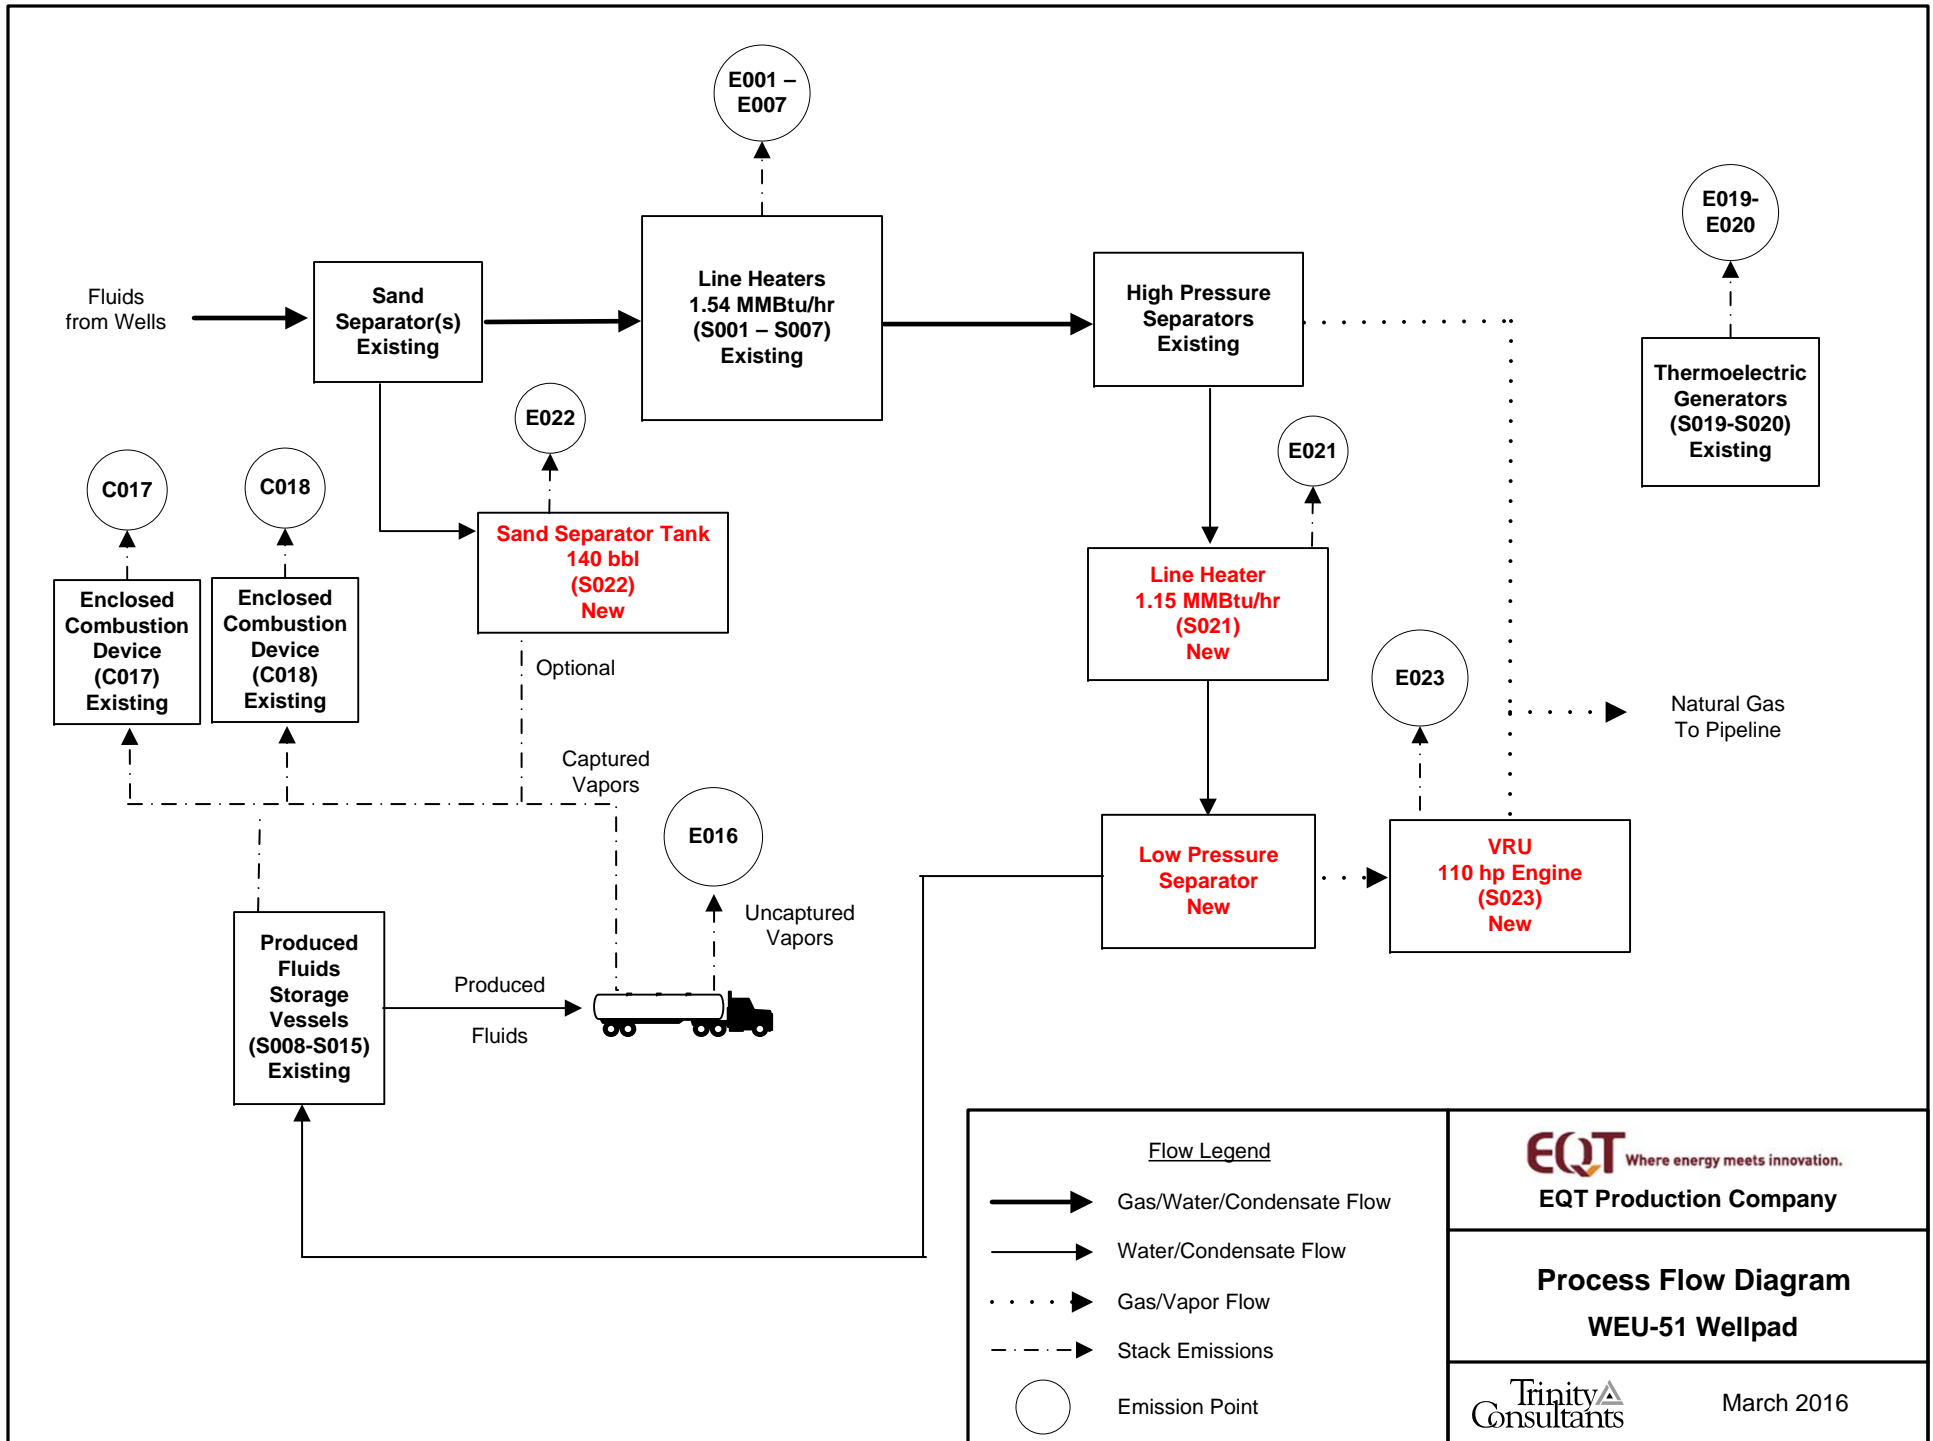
E001 – E007

E019- E020

Fluids from Wells

Sand Separator(s) Existing

Line Heaters 1.54 MMBtu/hr (S001 – S007) Existing

High Pressure Separators Existing

Thermoelectric Generators (S019-S020) Existing

E022

C017

C018

E021

Sand Separator Tank 140 bbl (S022) New

Enclosed Combustion Device (C017) Existing

Enclosed Combustion Device (C018) Existing

Line Heater 1.15 MMBtu/hr (S021) New

E023

Optional

Natural Gas To Pipeline

Captured Vapors

E016

Low Pressure Separator New

VRU 110 hp Engine (S023) New

Uncaptured Vapors

Produced Fluids Storage Vessels (S008-S015) Existing

Produced

Fluids

Flow Legend

Gas/Water/Condensate Flow

Water/Condensate Flow

Gas/Vapor Flow

Stack Emissions

Emission Point

EQT Where energy meets innovation.

EQT Production Company

Process Flow Diagram

WEU-51 Wellpad

Trinity Consultants

March 2016